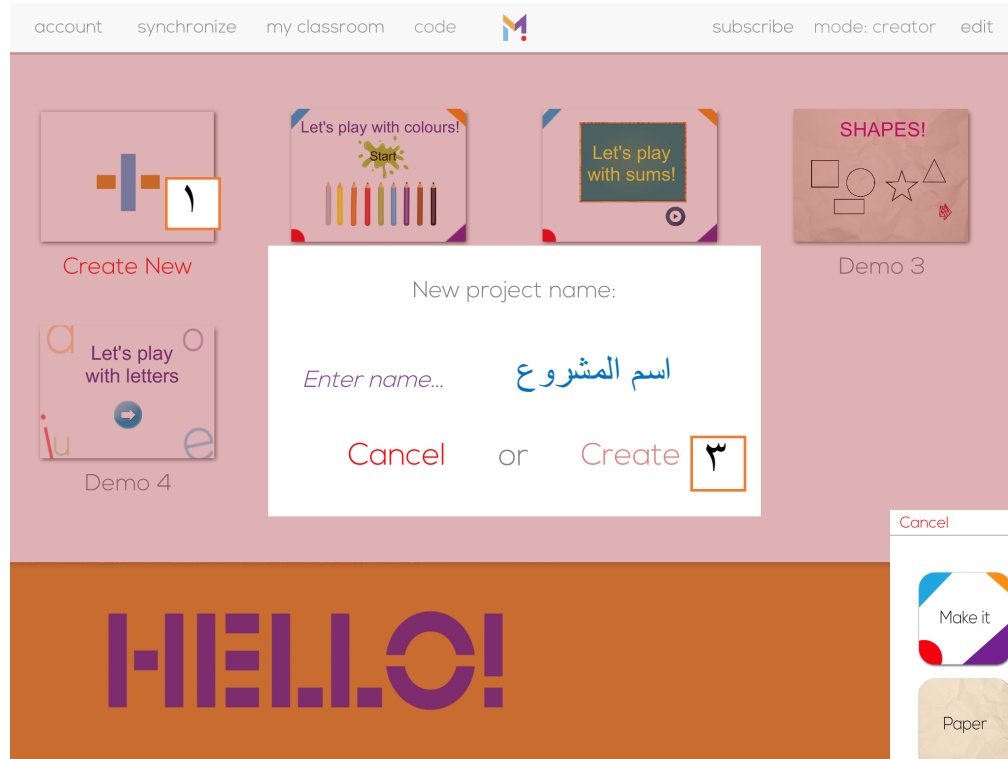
account synchronize my classroom code subscribe mode: creator edit

١

Create New

Let's play with colours!

Start

Let's play with sums!

SHAPES!

Demo 3

Let's play with letters

a o i u e

Demo 4

New project name:

Enter name...

اسم المشروع

Cancel or Create

٣

Cancel

Make it

Paper

HELLO!